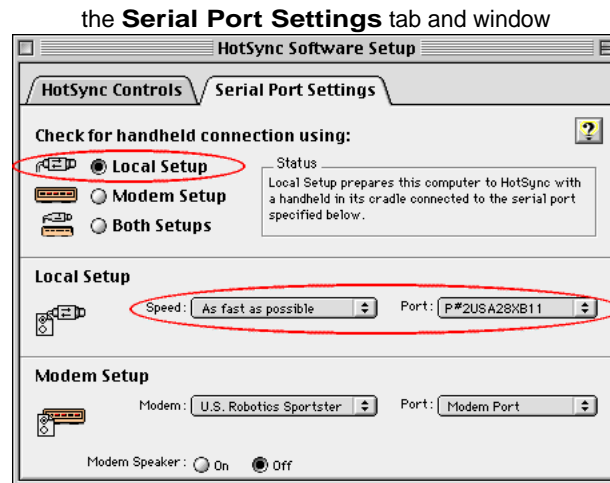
the **Serial Port Settings** tab and window

HotSync Software Setup

HotSync Controls | Serial Port Settings

Check for handheld connection using:

?

Local Setup

Modem Setup

Both Setups

Status

Local Setup prepares this computer to HotSync with a handheld in its cradle connected to the serial port specified below.

Local Setup

Speed: As fast as possible

Port: P#2USA28XB11

Modem Setup

Modem: U.S. Robotics Sportster

Port: Modem Port

Modem Speaker: On Off